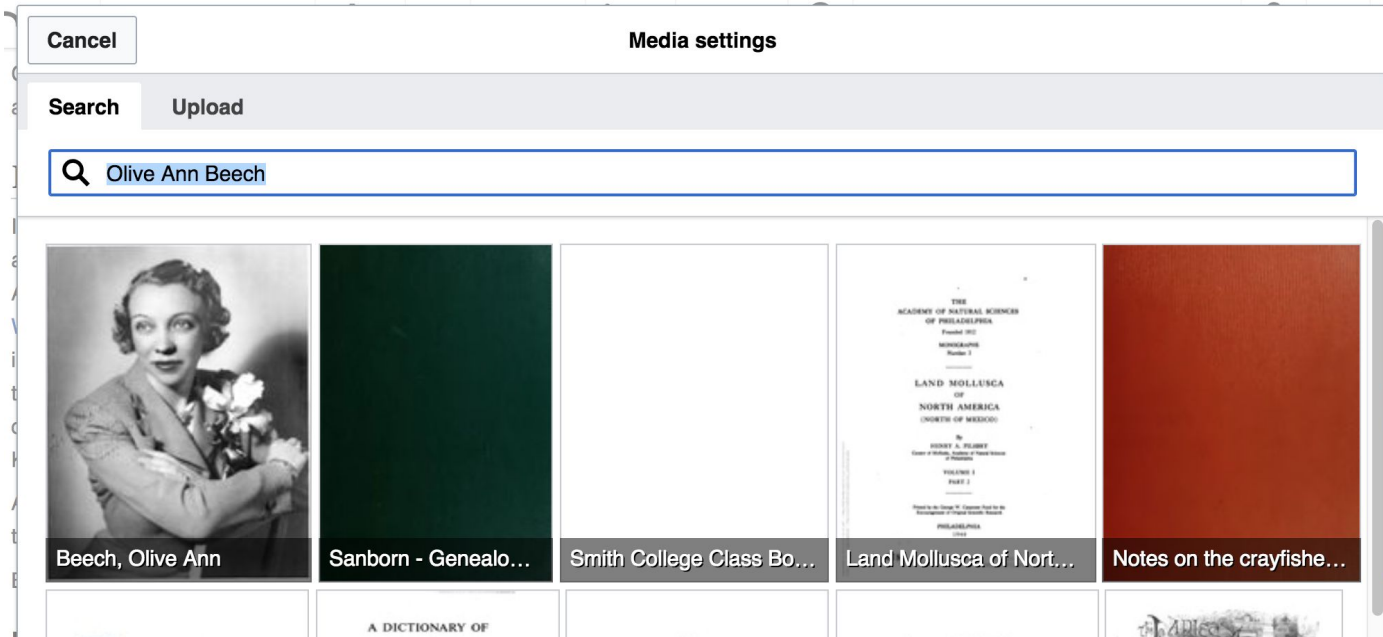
Cancel

Media settings

Search

Upload

Olive Ann Beech

Beech, Olive Ann

Sanborn - Genealo…

Smith College Class Bo…

THE ACADEMY OF NATURAL SCIENCES OF PHILADELPHIA

Founded 1812

MONOGRAPHS Number 3

LAND MOLLUSCA OF NORTH AMERICA (NORTH OF MEXICO)

By HENRY A. PILSBRY

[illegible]

VOLUME I PART 2

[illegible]

PHILADELPHIA

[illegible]

Land Mollusca of Nort…

Notes on the crayfishe…

A DICTIONARY OF